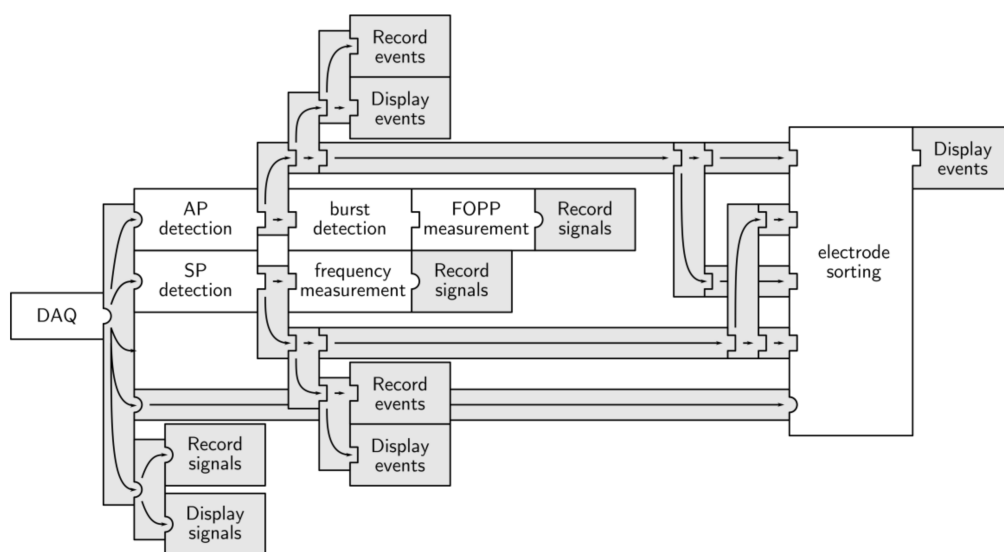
Record events

Display events

Display events

AP detection

burst detection

FOPP measurement

Record signals

SP detection

frequency measurement

Record signals

electrode sorting

DAQ

Record events

Display events

Record signals

Display signals